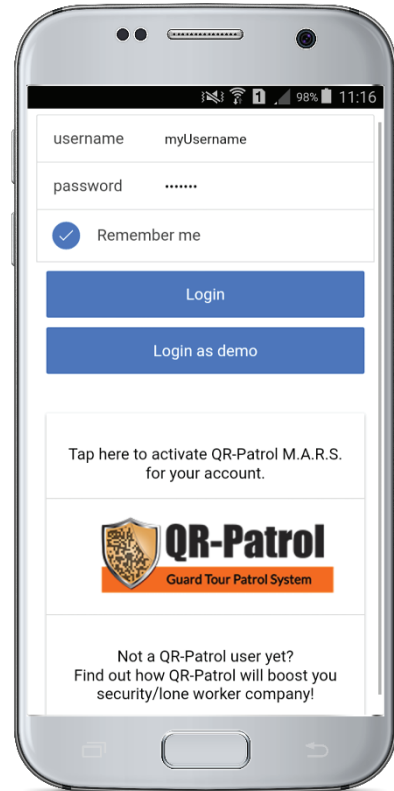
1 98% 11:16

username myUsername

password •••••••

Remember me

Login

Login as demo

Tap here to activate QR-Patrol M.A.R.S. for your account.

QR-Patrol

Guard Tour Patrol System

Not a QR-Patrol user yet?
Find out how QR-Patrol will boost you security/lone worker company!